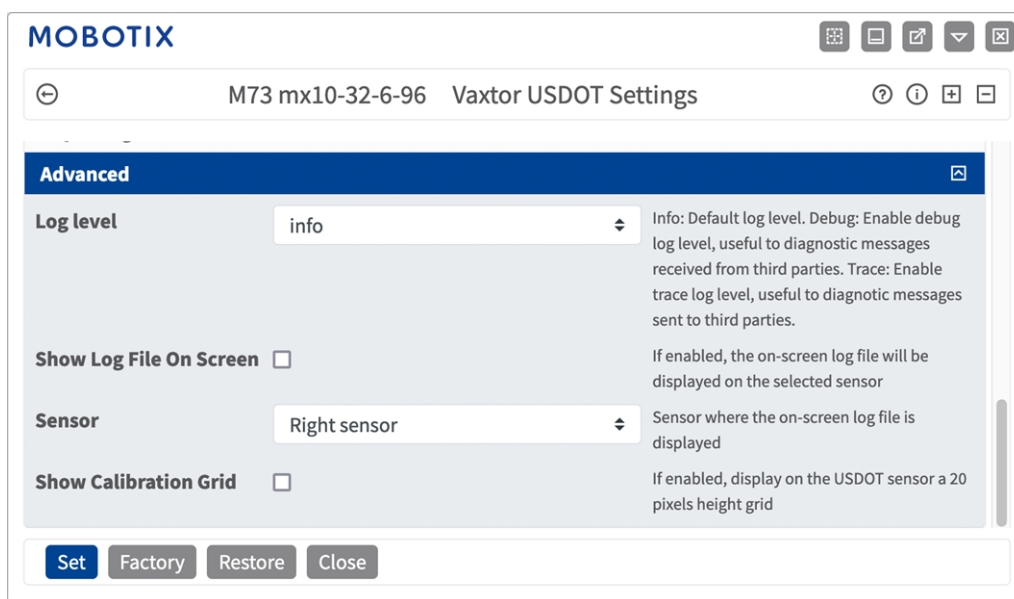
MOBOTIX

M73 mx10-32-6-96 Vaxtor USDOT Settings

Advanced

| | | |
|---|---|---|
| Log level | info | Info: Default log level. Debug: Enable debug log level, useful to diagnostic messages received from third parties. Trace: Enable trace log level, useful to diagnotic messages sent to third parties. |
| Show Log File On Screen | | If enabled, the on-screen log file will be displayed on the selected sensor |
| Sensor | Right sensor | Sensor where the on-screen log file is displayed |
| Show Calibration Grid | | If enabled, display on the USDOT sensor a 20 pixels height grid |

Set Factory Restore Close